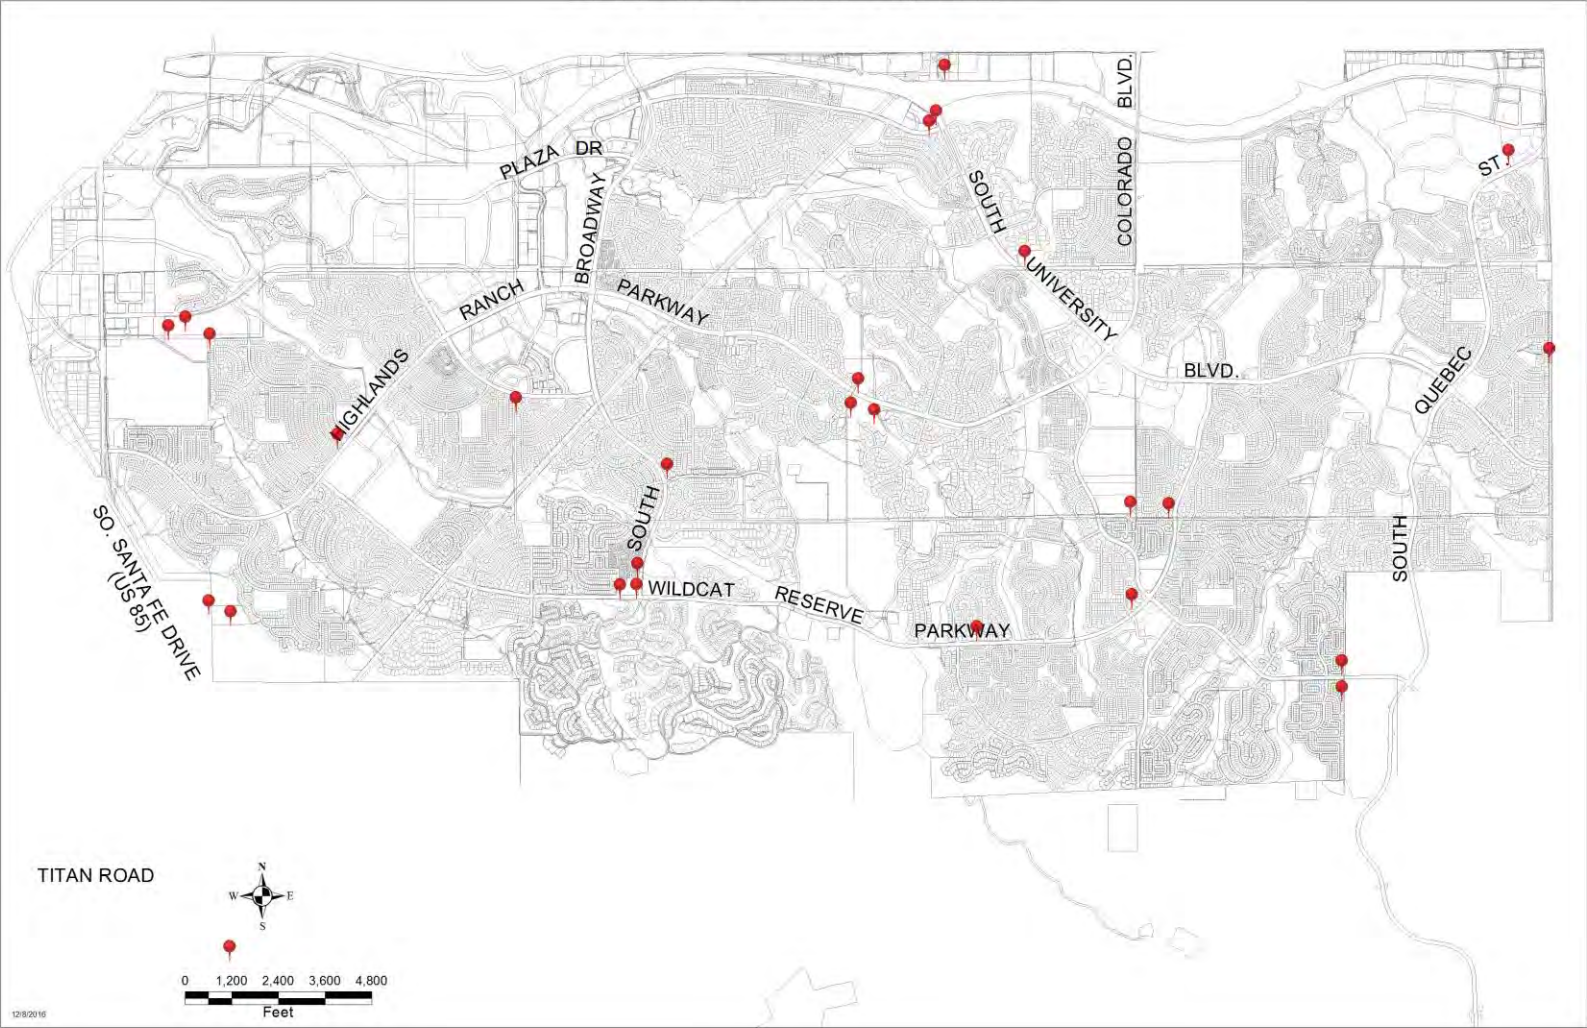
PLAZA DR

BROADWAY

SOUTH

COLORADO BLVD.

ST.

UNIVERSITY

RANCH

PARKWAY

HIGHLANDS

BLVD.

QUEBEC

SOUTH

SO. SANTA FE DRIVE (US 85)

WILDCAT

RESERVE

PARKWAY

SOUTH

TITAN ROAD

N
W E
S

0 1,200 2,400 3,600 4,800
Feet

12/8/2016